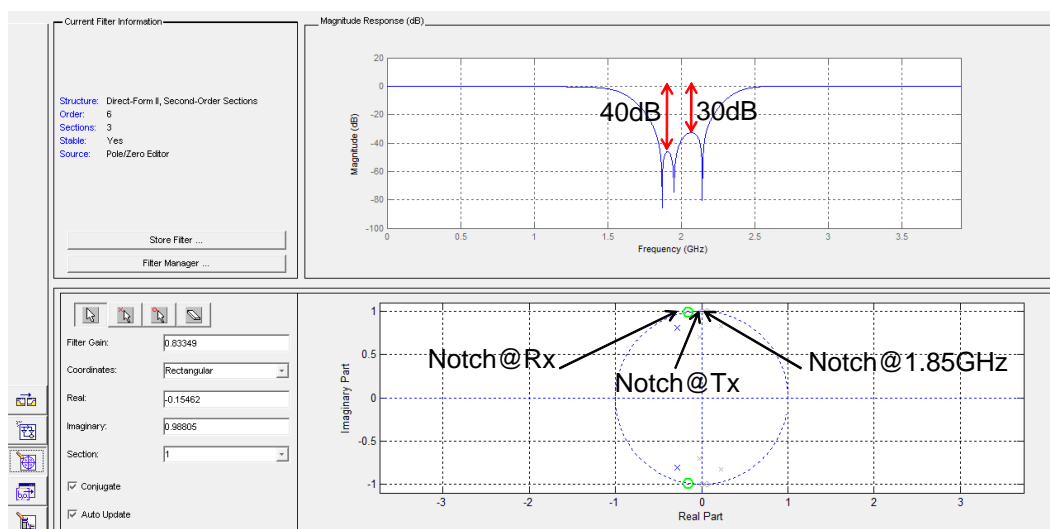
Current Filter Information

Structure: Direct-Form II, Second-Order Sections
Order: 6
Sections: 3
Stable: Yes
Source: Pole/Zero Editor

Store Filter ...

Filter Manager ...

Magnitude Response (dB)

20
0
-20
-40
-60
-80
-100
Magnitude (dB)
0 0.5 1 1.5 2 2.5 3 3.5
Frequency (GHz)

40dB
30dB

Filter Gain: 0.83349
Coordinates: Rectangular
Real: -0.15462
Imaginary: 0.98805
Section: 1
Conjugate
Auto Update

1
0.5
0
-0.5
-1
Imaginary Part
-3 -2 -1 0 1 2 3
Real Part

Notch@Rx
Notch@Tx
Notch@1.85GHz